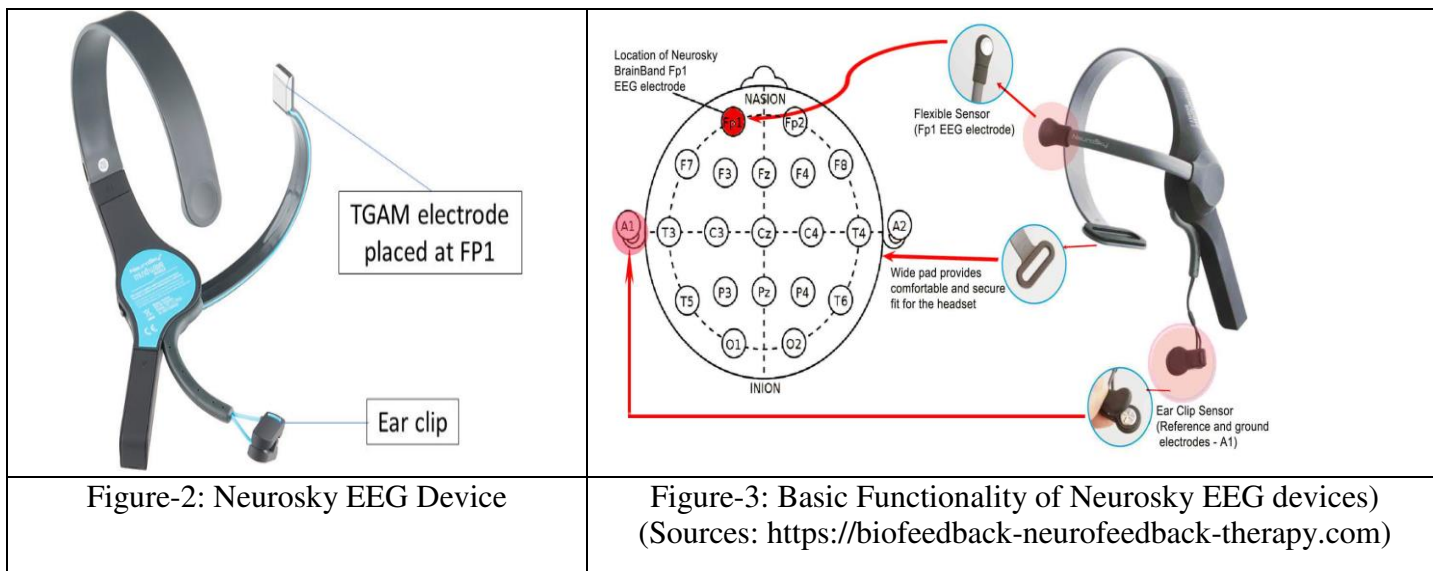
| TGAM electrode placed at FP1<br>Ear clip | Location of Neurosky BrainBand Fp1 EEG electrode<br>NASION<br>Fp1 Fp2<br>F7 F3 Fz F4 F8<br>A1 T3 C3 Cz C4 T4 A2<br>T5 P3 Pz P4 T6<br>O1 O2<br>INION<br>Flexible Sensor (Fp1 EEG electrode)<br>Wide pad provides comfortable and secure fit for the headset<br>Ear Clip Sensor (Reference and ground electrodes - A1) |
|---|---|
| Figure-2: Neurosky EEG Device | Figure-3: Basic Functionality of Neurosky EEG devices) (Sources: https://biofeedback-neurofeedback-therapy.com) |